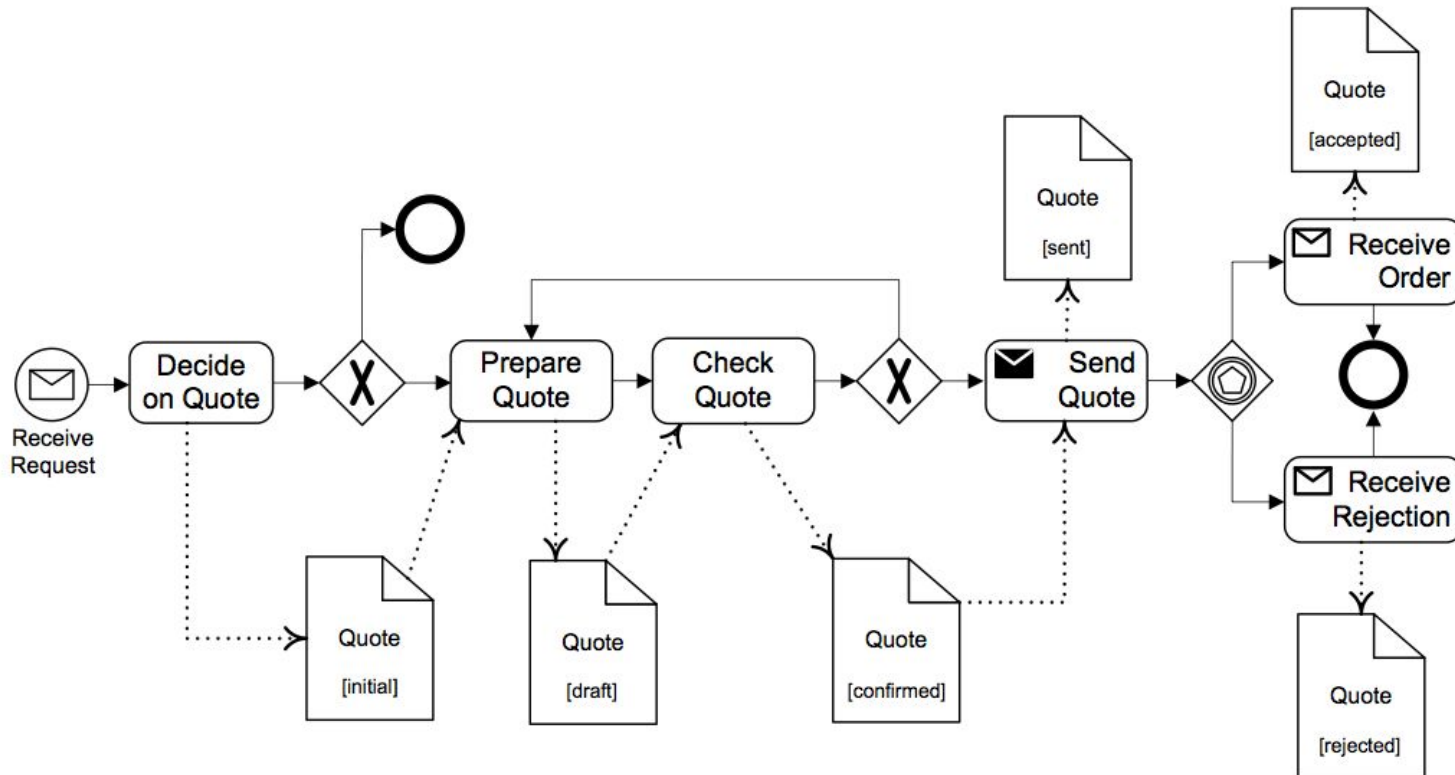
Receive Request

Decide on Quote

Quote
[initial]

Prepare Quote

Quote
[draft]

Check Quote

Quote
[confirmed]

Send Quote

Quote
[sent]

Receive Order

Quote
[accepted]

Receive Rejection

Quote
[rejected]